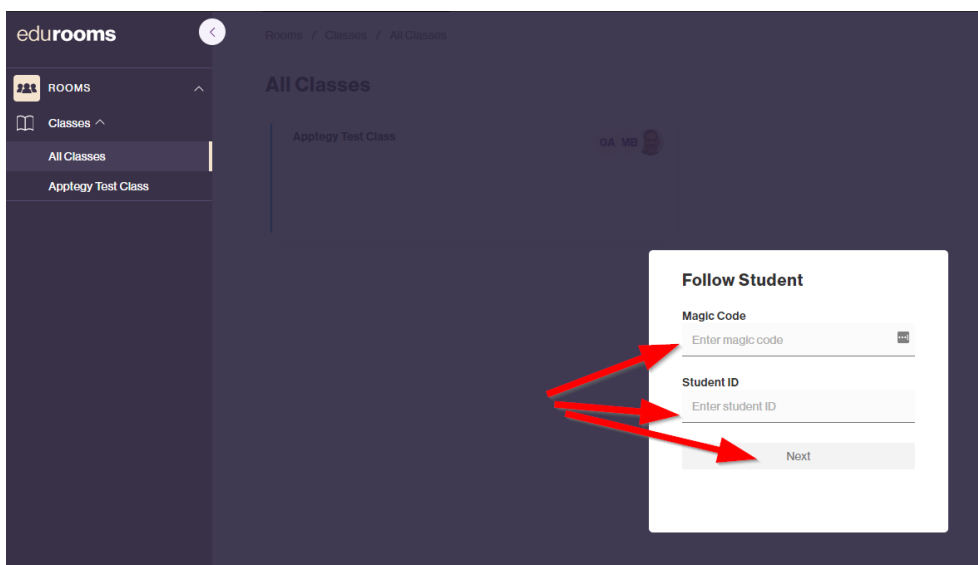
edurooms

ROOMS

Classes

All Classes

Apptegy Test Class

Rooms / Classes / All Classes

All Classes

Apptegy Test Class

OA VB

Follow Student

Magic Code

Enter magic code

Student ID

Enter student ID

Next